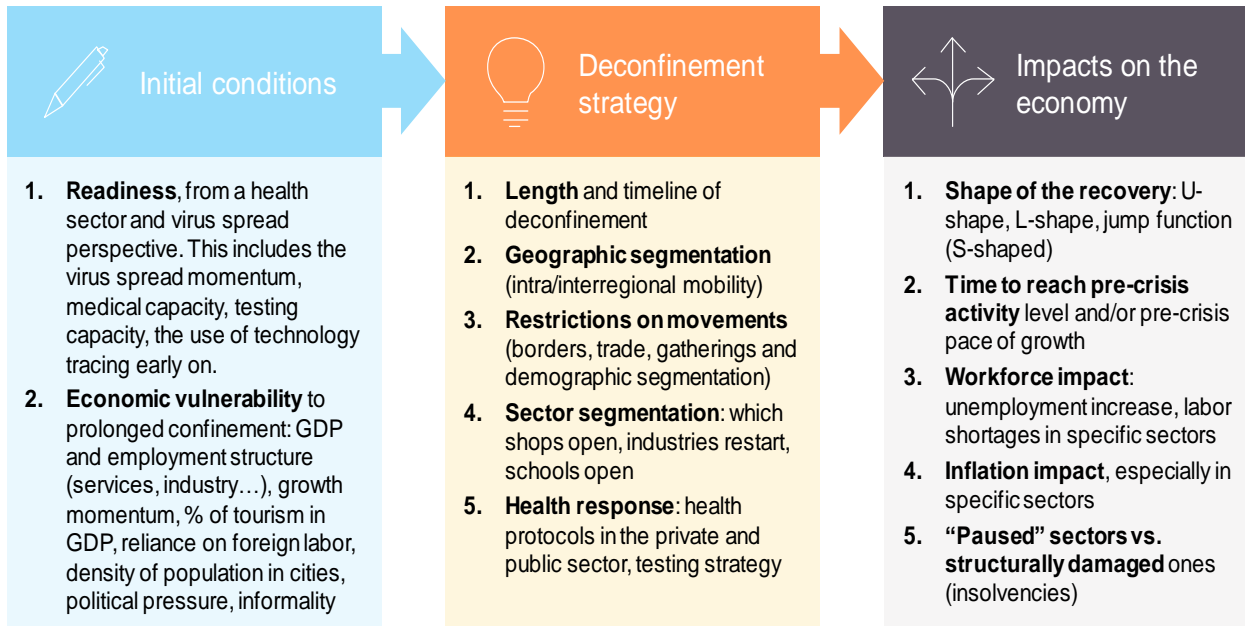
Initial conditions

1. **Readiness**, from a health sector and virus spread perspective. This includes the virus spread momentum, medical capacity, testing capacity, the use of technology tracing early on.
2. **Economic vulnerability** to prolonged confinement: GDP and employment structure (services, industry…), growth momentum, % of tourism in GDP, reliance on foreign labor, density of population in cities, political pressure, informality

Deconfinement strategy

1. **Length** and timeline of deconfinement
2. **Geographic segmentation** (intra/interregional mobility)
3. **Restrictions on movements** (borders, trade, gatherings and demographic segmentation)
4. **Sector segmentation**: which shops open, industries restart, schools open
5. **Health response**: health protocols in the private and public sector, testing strategy

Impacts on the economy

1. **Shape of the recovery**: U-shape, L-shape, jump function (S-shaped)
2. **Time to reach pre-crisis activity** level and/or pre-crisis pace of growth
3. **Workforce impact**: unemployment increase, labor shortages in specific sectors
4. **Inflation impact**, especially in specific sectors
5. **"Paused" sectors vs. structurally damaged** ones (insolvencies)